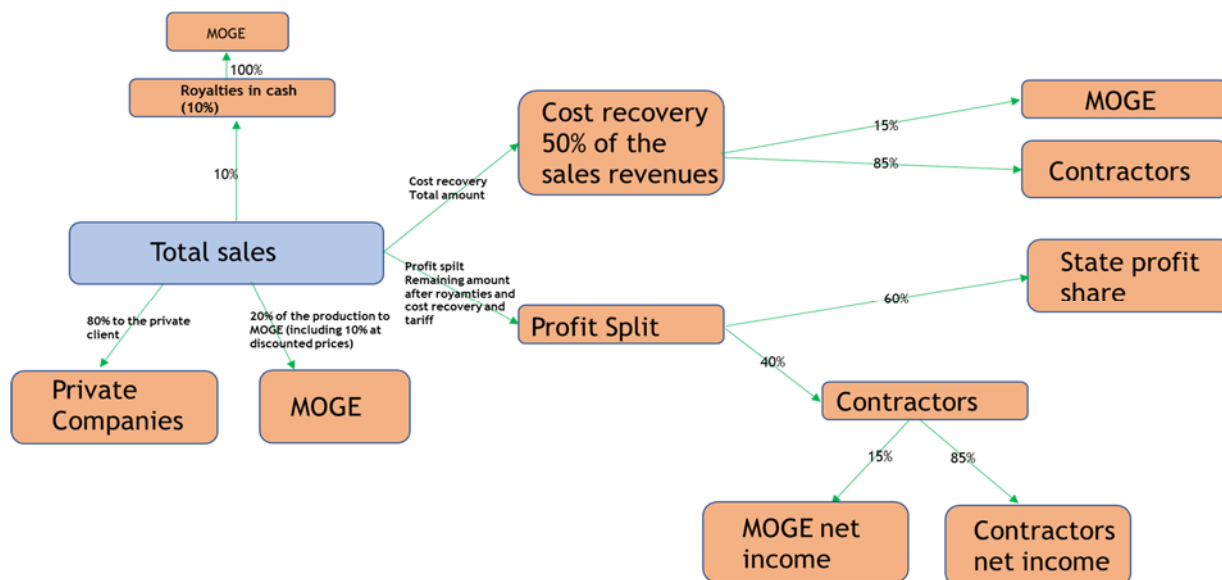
MOGE

100%

Royalties in cash (10%)

10%

Total sales

80% to the private client

20% of the production to MOGE (including 10% at discounted prices)

Private Companies

MOGE

Cost recovery Total amount

Cost recovery 50% of the sales revenues

15%

85%

MOGE

Contractors

Profit spilt Remaining amount after royamties and cost recovery and tariff

Profit Split

60%

State profit share

40%

Contractors

15%

85%

MOGE net income

Contractors net income